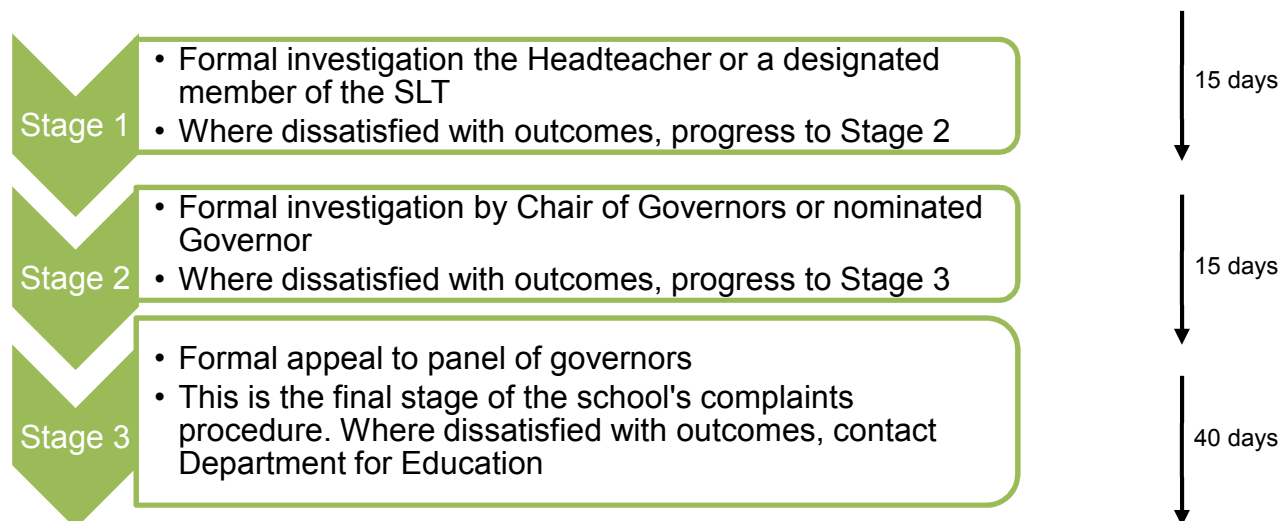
Stage 1

• Formal investigation the Headteacher or a designated member of the SLT
• Where dissatisfied with outcomes, progress to Stage 2

15 days

Stage 2

• Formal investigation by Chair of Governors or nominated Governor
• Where dissatisfied with outcomes, progress to Stage 3

15 days

Stage 3

• Formal appeal to panel of governors
• This is the final stage of the school's complaints procedure. Where dissatisfied with outcomes, contact Department for Education

40 days